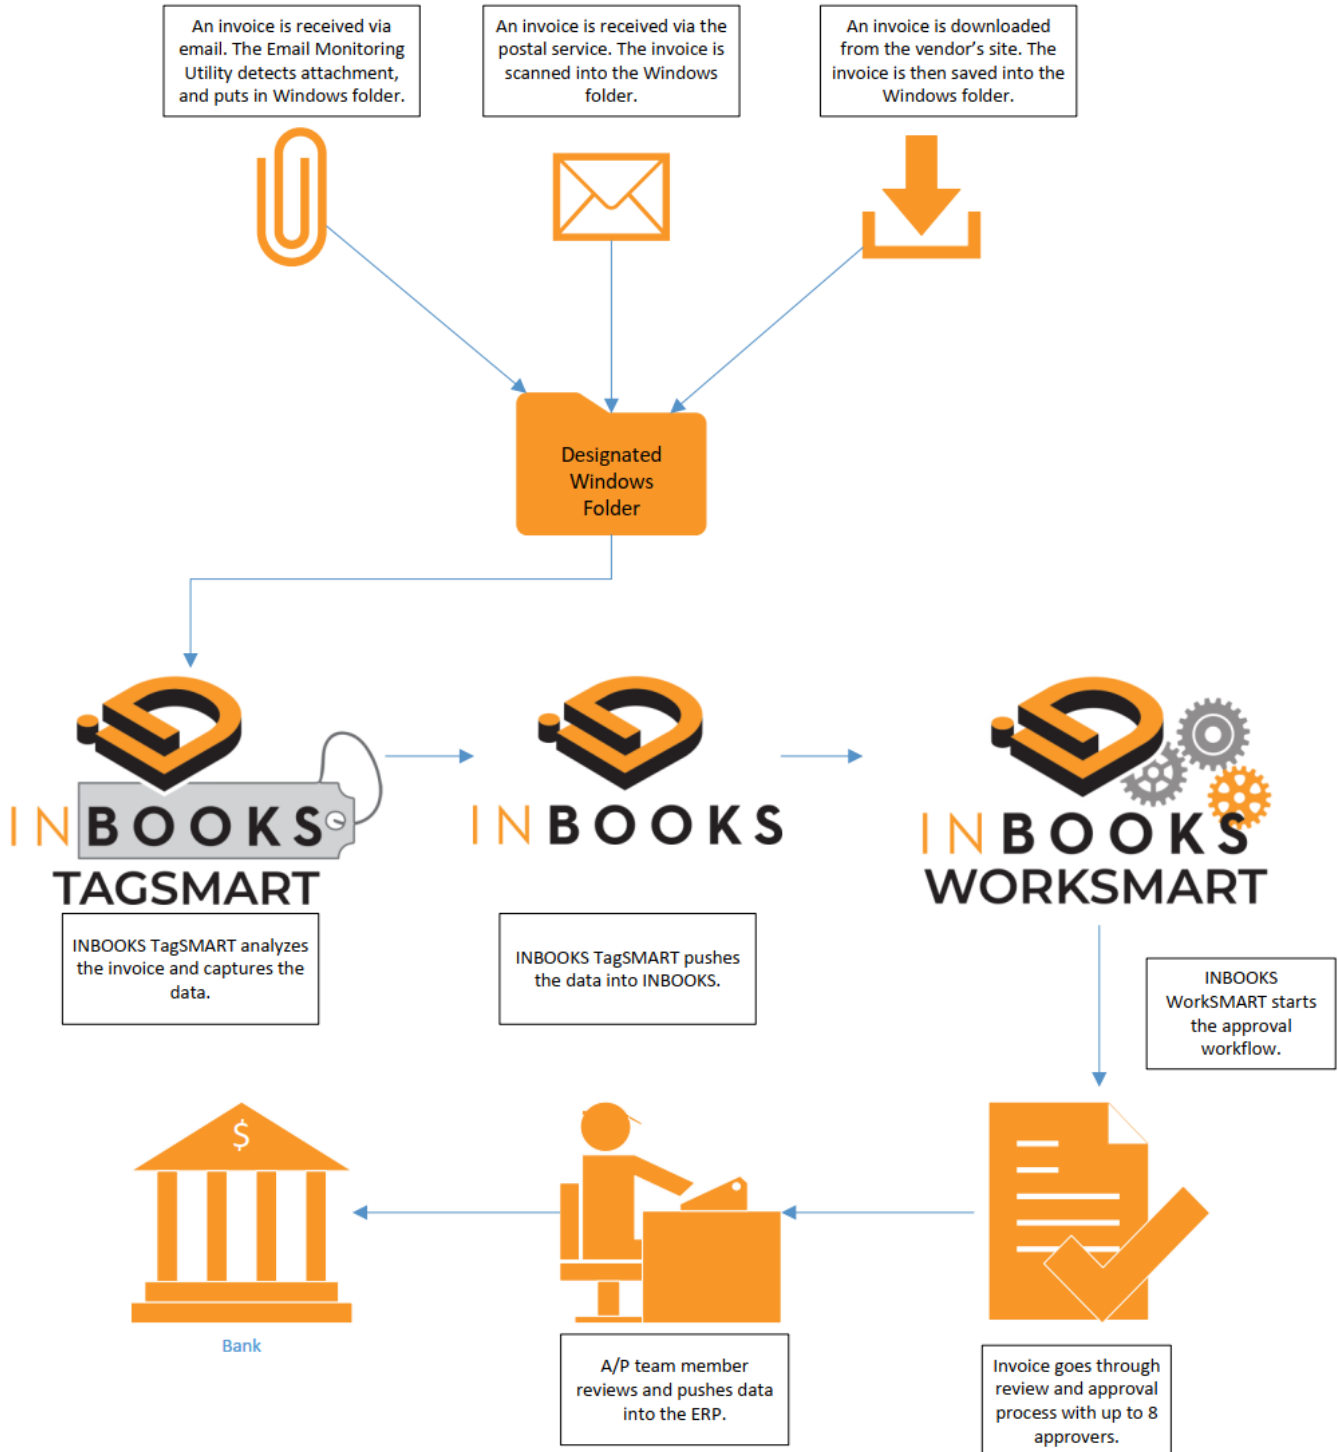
An invoice is received via email. The Email Monitoring Utility detects attachment, and puts in Windows folder.

An invoice is received via the postal service. The invoice is scanned into the Windows folder.

An invoice is downloaded from the vendor's site. The invoice is then saved into the Windows folder.

Designated Windows Folder

INBOOKS TAGSMART

INBOOKS

INBOOKS WORKSMART

INBOOKS TagSMART analyzes the invoice and captures the data.

INBOOKS TagSMART pushes the data into INBOOKS.

INBOOKS WorkSMART starts the approval workflow.

$

Bank

A/P team member reviews and pushes data into the ERP.

Invoice goes through review and approval process with up to 8 approvers.